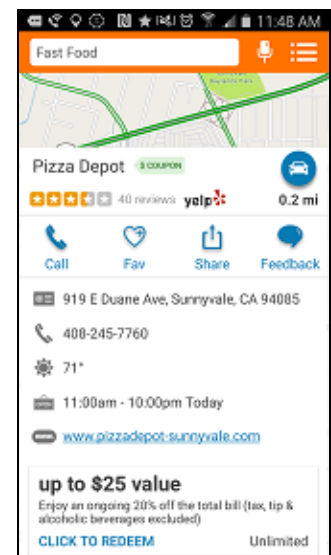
11:48 AM

Fast Food

Pizza Depot $ COUPON

40 reviews yelp

0.2 mi

Call

Fav

Share

Feedback

919 E Duane Ave, Sunnyvale, CA 94085

408-245-7760

71°

11:00am - 10:00pm Today

www.pizzadepot-sunnyvale.com

up to $25 value

Enjoy an ongoing 20% off the total bill (tax, tip & alcoholic beverages excluded)

CLICK TO REDEEM

Unlimited